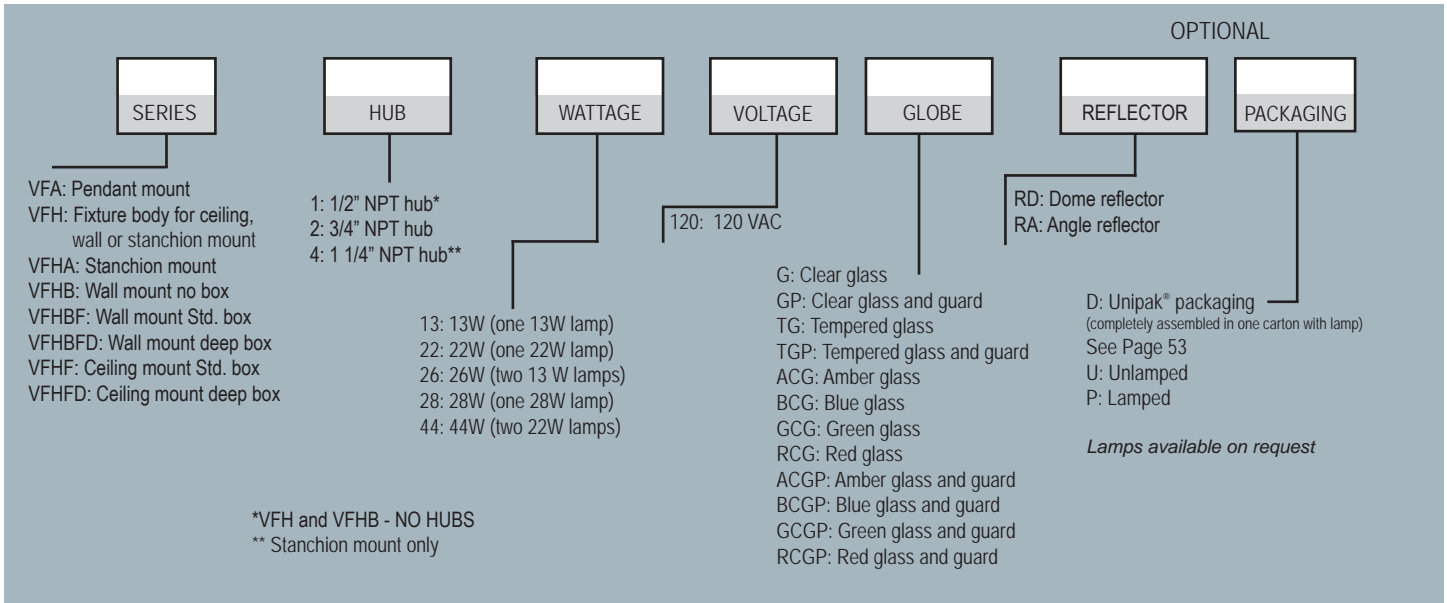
OPTIONAL

SERIES

HUB

WATTAGE

VOLTAGE

GLOBE

REFLECTOR

PACKAGING

VFA: Pendant mount
VFH: Fixture body for ceiling, wall or stanchion mount
VFHA: Stanchion mount
VFHB: Wall mount no box
VFHBF: Wall mount Std. box
VFHBFD: Wall mount deep box
VFHF: Ceiling mount Std. box
VFHFD: Ceiling mount deep box

1: 1/2" NPT hub*
2: 3/4" NPT hub
4: 1 1/4" NPT hub**

13: 13W (one 13W lamp)
22: 22W (one 22W lamp)
26: 26W (two 13 W lamps)
28: 28W (one 28W lamp)
44: 44W (two 22W lamps)

120: 120 VAC

G: Clear glass
GP: Clear glass and guard
TG: Tempered glass
TGP: Tempered glass and guard
ACG: Amber glass
BCG: Blue glass
GCG: Green glass
RCG: Red glass
ACGP: Amber glass and guard
BCGP: Blue glass and guard
GCGP: Green glass and guard
RCGP: Red glass and guard

RD: Dome reflector
RA: Angle reflector

D: Unipak® packaging
(completely assembled in one carton with lamp)
See Page 53
U: Unlamped
P: Lamped

Lamps available on request

*VFH and VFHB - NO HUBS
** Stanchion mount only